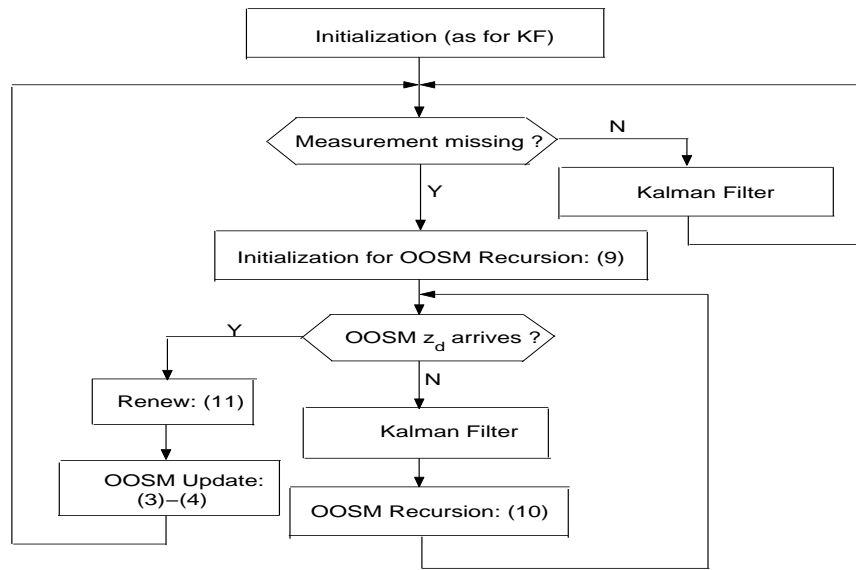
Initialization (as for KF)

Measurement missing ?

N

Kalman Filter

Y

Initialization for OOSM Recursion: (9)

Y

OOSM $z_d$ arrives ?

N

Renew: (11)

Kalman Filter

OOSM Update: (3)–(4)

OOSM Recursion: (10)